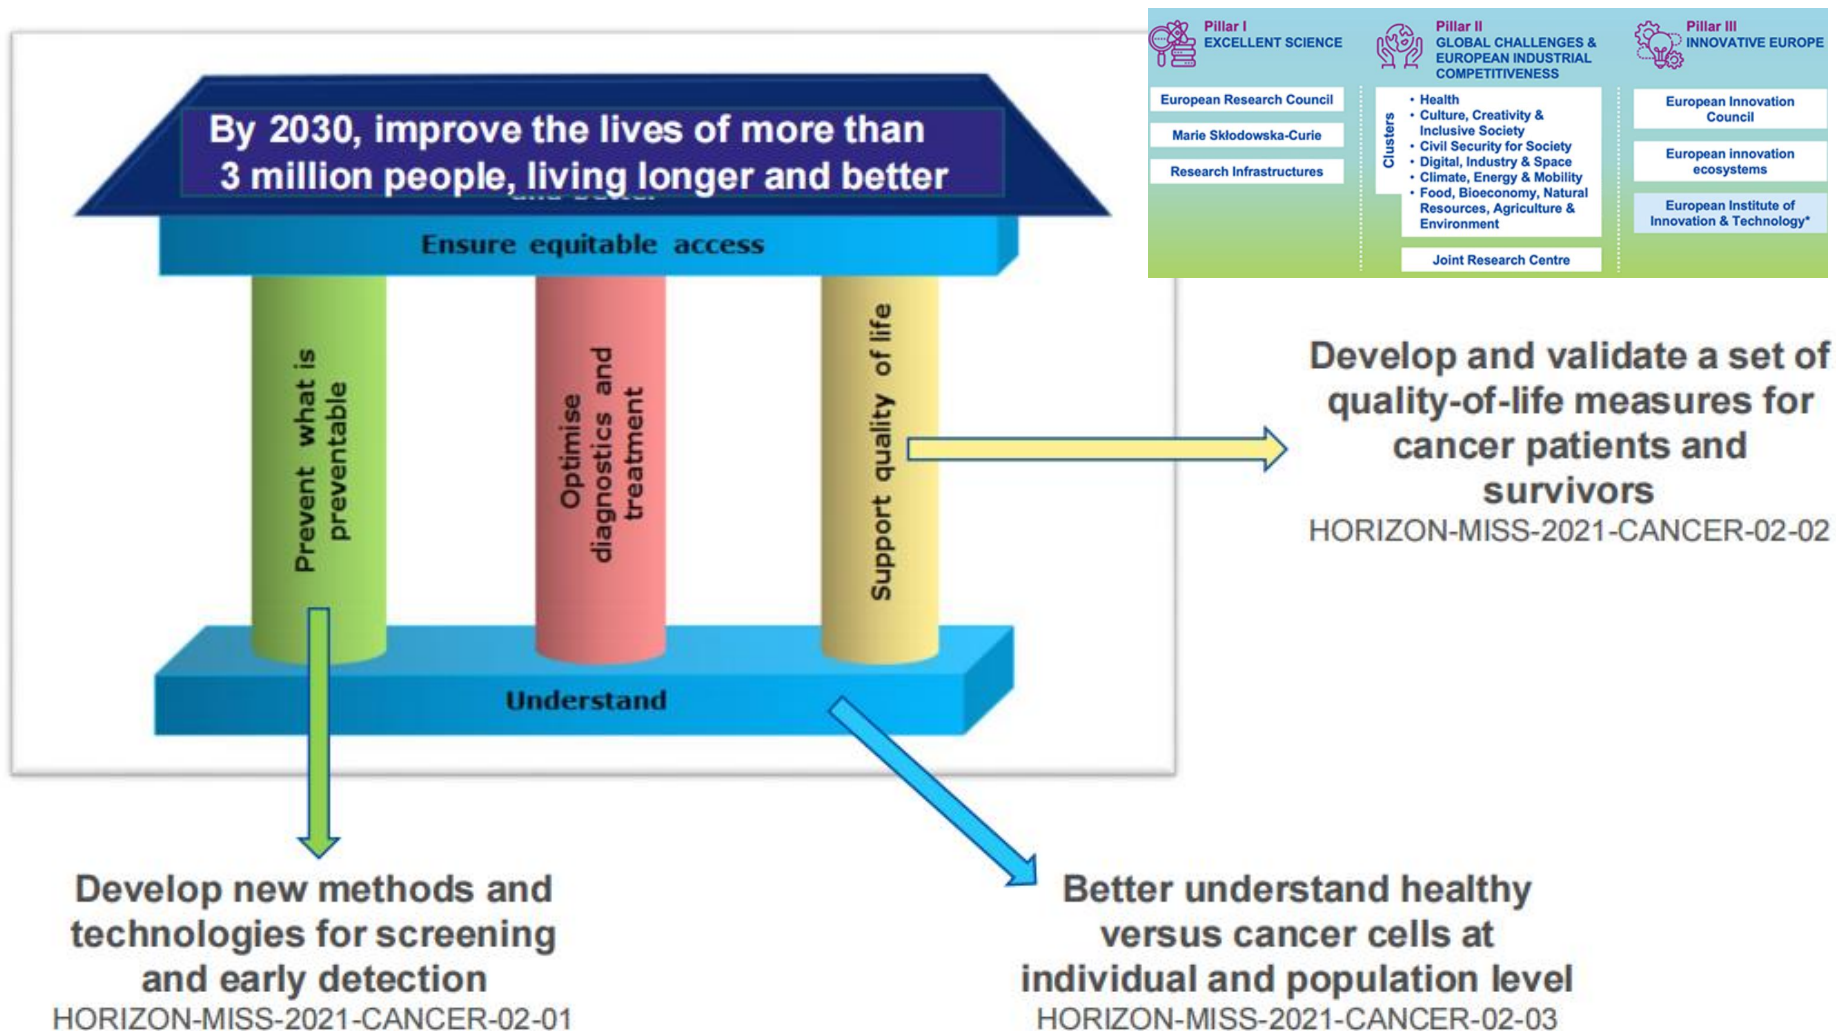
By 2030, improve the lives of more than 3 million people, living longer and better

Ensure equitable access

Prevent what is preventable

Optimise diagnostics and treatment

Support quality of life

Understand

Pillar I
EXCELLENT SCIENCE

European Research Council

Marie Skłodowska-Curie

Research Infrastructures

Pillar II
GLOBAL CHALLENGES & EUROPEAN INDUSTRIAL COMPETITIVENESS

Clusters

• Health
• Culture, Creativity & Inclusive Society
• Civil Security for Society
• Digital, Industry & Space
• Climate, Energy & Mobility
• Food, Bioeconomy, Natural Resources, Agriculture & Environment

Joint Research Centre

Pillar III
INNOVATIVE EUROPE

European Innovation Council

European innovation ecosystems

European Institute of Innovation & Technology*

Develop and validate a set of quality-of-life measures for cancer patients and survivors
HORIZON-MISS-2021-CANCER-02-02

Develop new methods and technologies for screening and early detection
HORIZON-MISS-2021-CANCER-02-01

Better understand healthy versus cancer cells at individual and population level
HORIZON-MISS-2021-CANCER-02-03